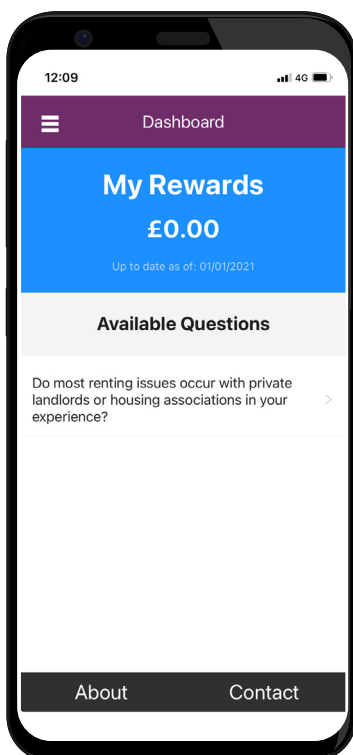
12:09

4G

Dashboard

My Rewards

£0.00

Up to date as of: 01/01/2021

Available Questions

Do most renting issues occur with private landlords or housing associations in your experience?

About

Contact